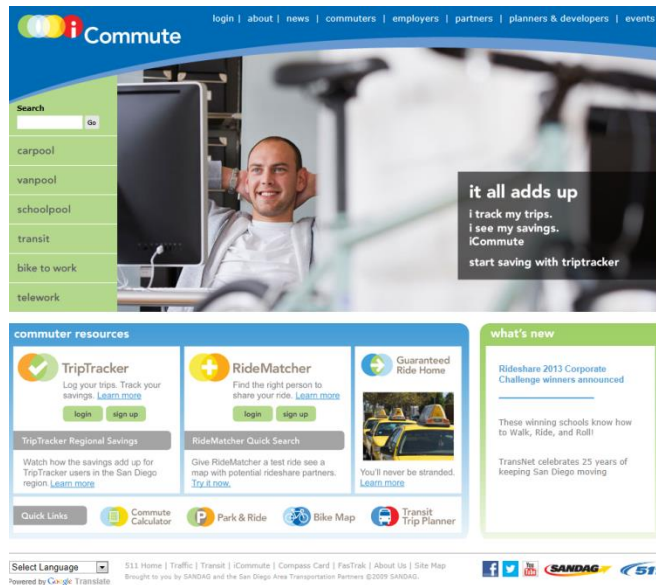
iCommute

login | about | news | commuters | employers | partners | planners & developers | events

Search
Go

carpool
vanpool
schoolpool
transit
bike to work
telework

it all adds up
i track my trips.
i see my savings.
iCommute
start saving with triptracker

commuter resources

TripTracker
Log your trips. Track your savings. Learn more
login sign up
TripTracker Regional Savings
Watch how the savings add up for TripTracker users in the San Diego region. Learn more

RideMatcher
Find the right person to share your ride. Learn more
login sign up
RideMatcher Quick Search
Give RideMatcher a test ride see a map with potential rideshare partners. Try it now.

Guaranteed Ride Home
You'll never be stranded. Learn more

Quick Links
Commute Calculator
Park & Ride
Bike Map
Transit Trip Planner

what's new

Rideshare 2013 Corporate Challenge winners announced

These winning schools know how to Walk, Ride, and Roll!

TransNet celebrates 25 years of keeping San Diego moving

Select Language
Powered by Google Translate

511 Home | Traffic | Transit | iCommute | Compass Card | FasTrak | About Us | Site Map
Brought to you by SANDAG and the San Diego Area Transportation Partners ©2009 SANDAG.

SANDAG 511